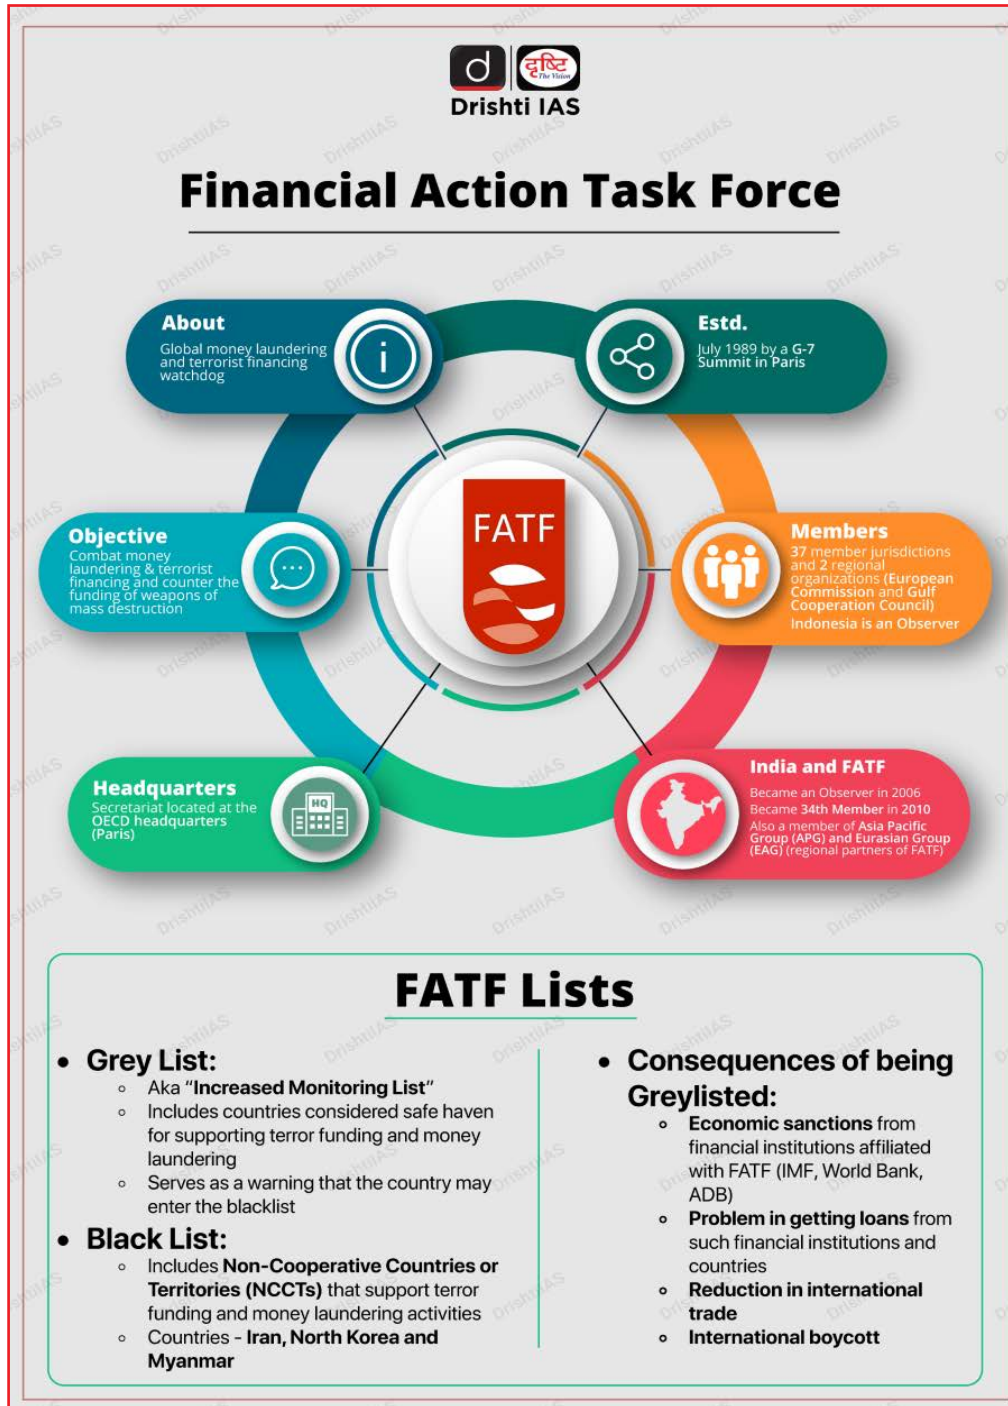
d दृष्टि The Vision
Drishti IAS

Financial Action Task Force

About
Global money laundering and terrorist financing watchdog

Estd.
July 1989 by a G-7 Summit in Paris

FATF

Objective
Combat money laundering & terrorist financing and counter the funding of weapons of mass destruction

Members
37 member jurisdictions and 2 regional organizations (European Commission and Gulf Cooperation Council)
Indonesia is an Observer

Headquarters
Secretariat located at the OECD headquarters (Paris)

HQ

India and FATF
Became an Observer in 2006
Became 34th Member in 2010
Also a member of Asia Pacific Group (APG) and Eurasian Group (EAG) (regional partners of FATF)

FATF Lists

- Grey List:
  - Aka "Increased Monitoring List"
  - Includes countries considered safe haven for supporting terror funding and money laundering
  - Serves as a warning that the country may enter the blacklist
- Black List:
  - Includes Non-Cooperative Countries or Territories (NCCTs) that support terror funding and money laundering activities
  - Countries - Iran, North Korea and Myanmar

- Consequences of being Greylisted:
  - Economic sanctions from financial institutions affiliated with FATF (IMF, World Bank, ADB)
  - Problem in getting loans from such financial institutions and countries
  - Reduction in international trade
  - International boycott